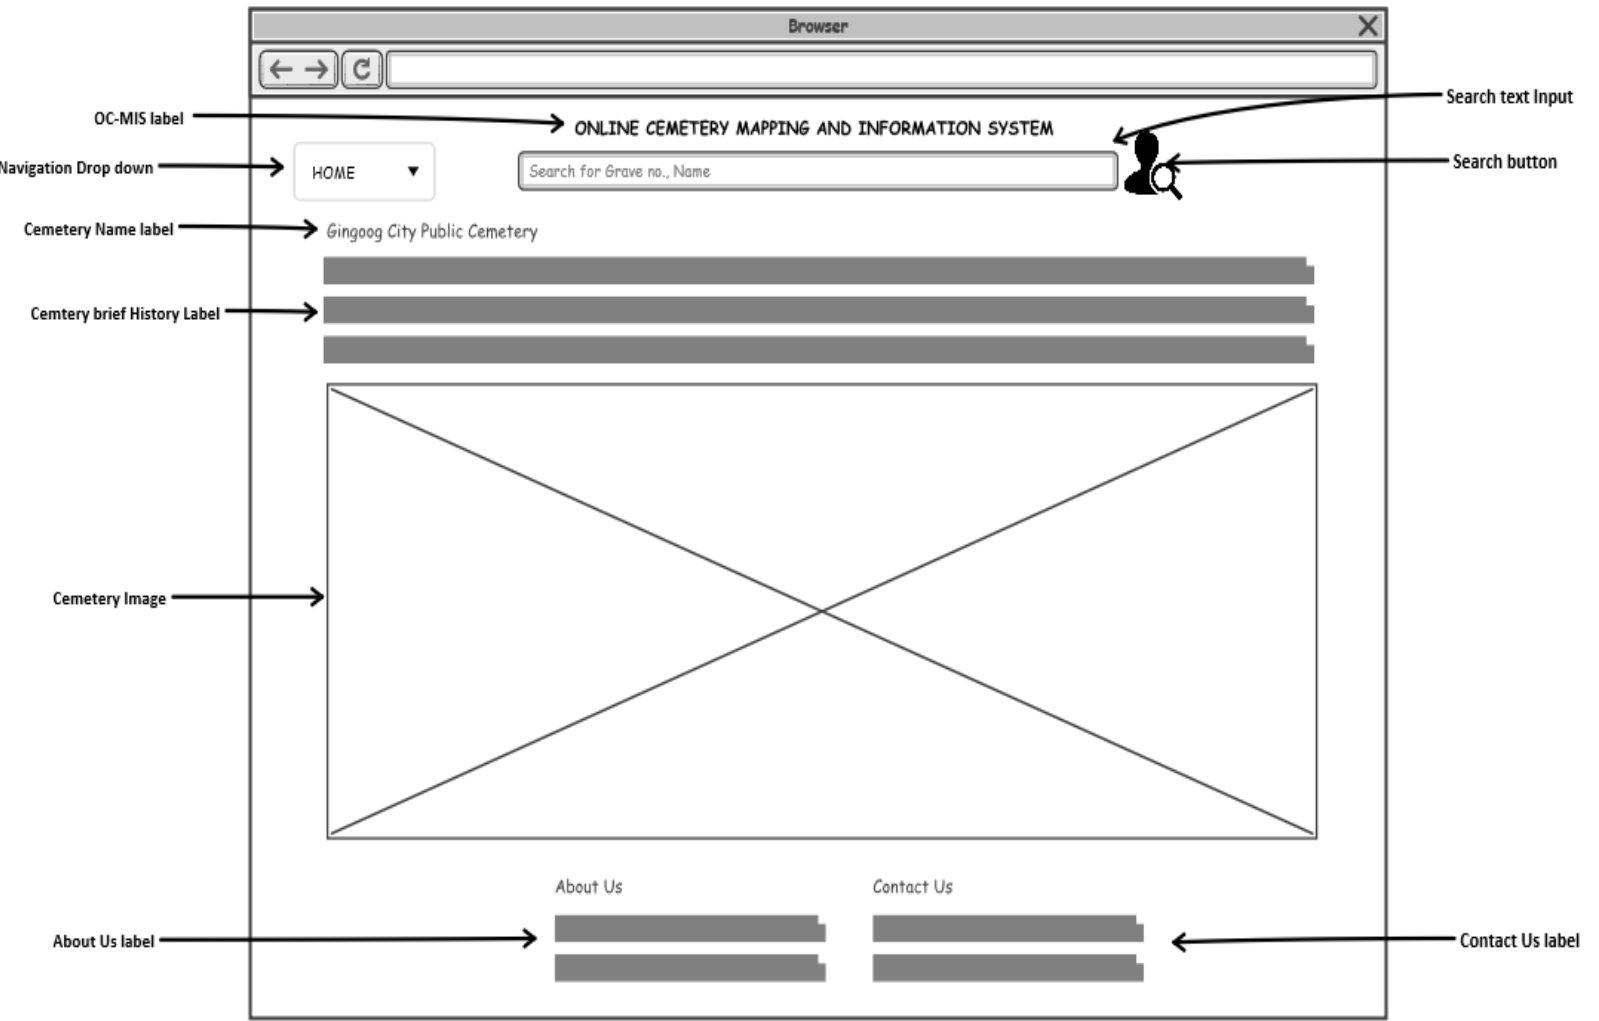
Browser

OC-MIS label

ONLINE CEMETERY MAPPING AND INFORMATION SYSTEM

Search text Input

Navigation Drop down

HOME ▼

Search for Grave no., Name

Search button

Cemetery Name label

Gingoog City Public Cemetery

Cemtery brief History Label

Cemetery Image

About Us

Contact Us

About Us label

Contact Us label